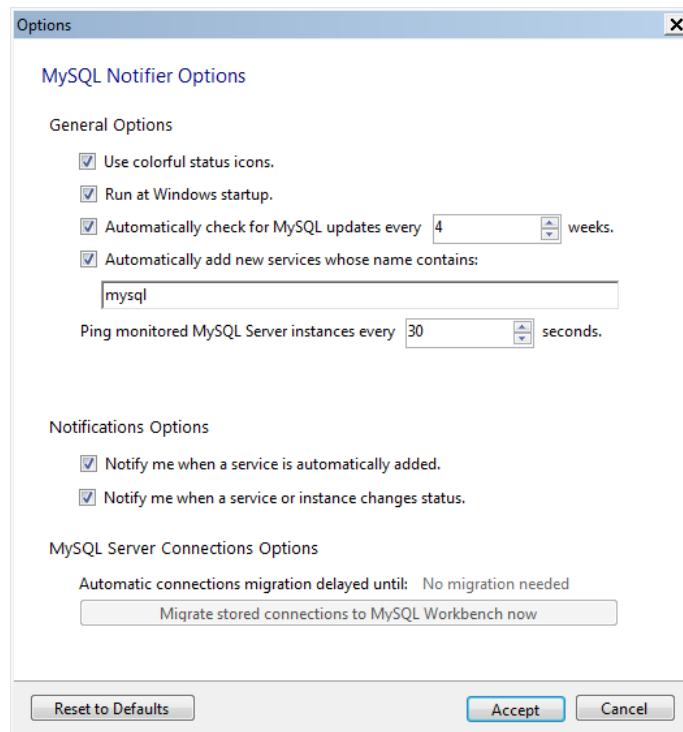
Options

MySQL Notifier Options

General Options

Use colorful status icons.

Run at Windows startup.

Automatically check for MySQL updates every 4 weeks.

Automatically add new services whose name contains:

mysql

Ping monitored MySQL Server instances every 30 seconds.

Notifications Options

Notify me when a service is automatically added.

Notify me when a service or instance changes status.

MySQL Server Connections Options

Automatic connections migration delayed until: No migration needed

Migrate stored connections to MySQL Workbench now

Reset to Defaults

Accept

Cancel